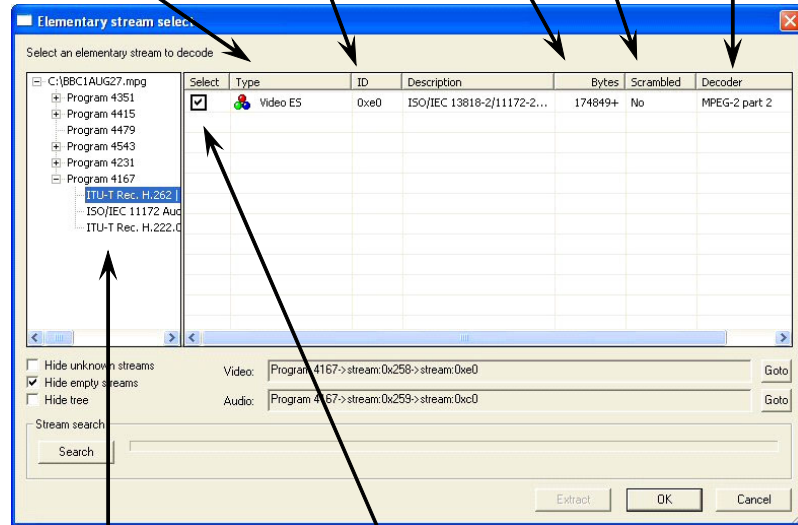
Elementary stream select

Select an elementary stream to decode

C:\BBC1AUG27.mpg
Program 4351
Program 4415
Program 4479
Program 4543
Program 4231
Program 4167
ITU-T Rec. H.262 |
ISO/IEC 11172 Aud
ITU-T Rec. H.222.0

| Select | Type | ID | Description | Bytes | Scrambled | Decoder |
|---|---|---|---|---|---|---|
| ☑ | Video ES | 0xe0 | ISO/IEC 13818-2/11172-2... | 174849+ | No | MPEG-2 part 2 |

Hide unknown streams
Hide empty streams
Hide tree

Video: Program 4167->stream:0x258->stream:0xe0 Goto
Audio: Program 4167->stream:0x259->stream:0xc0 Goto

Stream search
Search

Extract OK Cancel